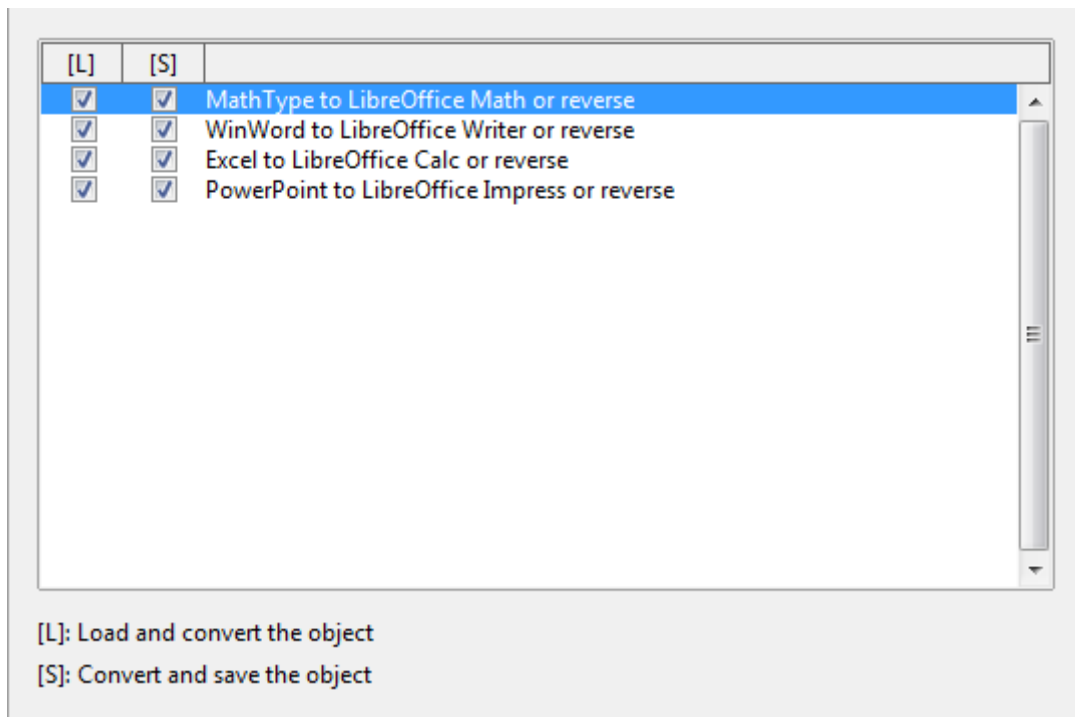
| [L] | [S] | |
|---|---|---|
| ☑ | ☑ | MathType to LibreOffice Math or reverse |
| ☑ | ☑ | WinWord to LibreOffice Writer or reverse |
| ☑ | ☑ | Excel to LibreOffice Calc or reverse |
| ☑ | ☑ | PowerPoint to LibreOffice Impress or reverse |

[L]: Load and convert the object

[S]: Convert and save the object